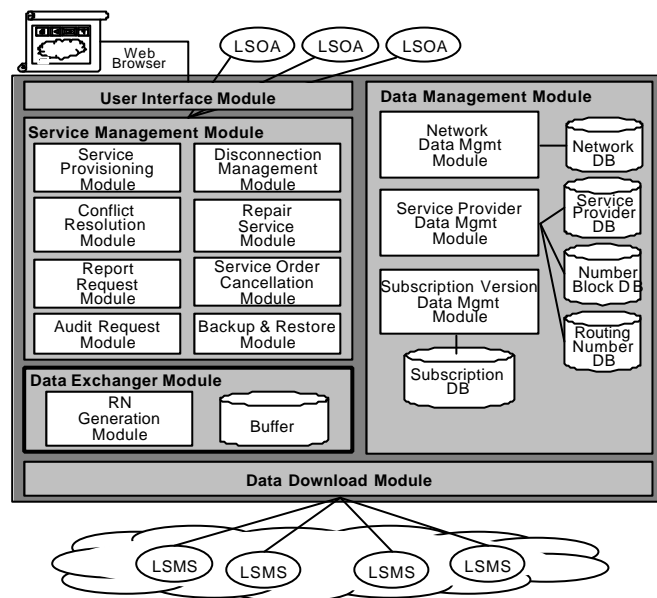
Web Browser

LSOA LSOA LSOA

User Interface Module

Service Management Module

Service Provisioning Module

Disconnection Management Module

Conflict Resolution Module

Repair Service Module

Report Request Module

Service Order Cancellation Module

Audit Request Module

Backup & Restore Module

Data Exchanger Module

RN Generation Module

Buffer

Data Management Module

Network Data Mgmt Module

Network DB

Service Provider Data Mgmt Module

Service Provider DB

Number Block DB

Subscription Version Data Mgmt Module

Routing Number DB

Subscription DB

Data Download Module

LSMS LSMS LSMS LSMS